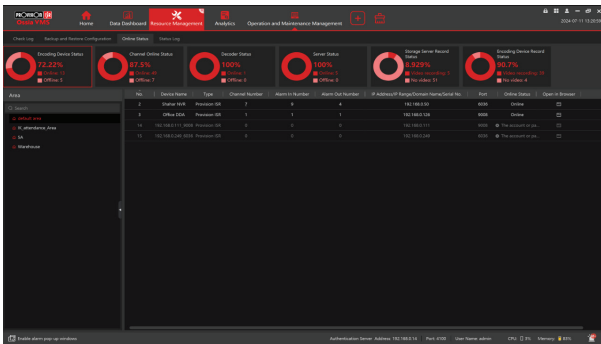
PROVISION ISR
Home
Data Dashboard
Resource Management
Analytics
Operation and Maintenance Management
2024-07-11 13:20:59

Check Log
Backup and Restore Configuration
Online Status
Status Log

Encoding Device Status
72.22%
Online 13
Offline 5

Channel Online Status
87.5%
Online 49
Offline 7

Decoder Status
100%
Online 1
Offline 0

Server Status
100%
Online 3
Offline 0

Storage Server Record Status
8.929%
Video recording 5
No video 51

Encoding Device Record Status
90.7%
Video recording 39
No video 4

Area
Search
default area
IT_attendance_Area
SA
Warehouse

| No. | Device Name | Type | Channel Number | Alarm In Number | Alarm Out Number | IP Address/IP Range/Domain Name/Serial No. | Port | Online Status | Open in Browser |
|---|---|---|---|---|---|---|---|---|---|
| 2 | Shahar NVR | Provision-ISR | 7 | 9 | 4 | 192.168.0.50 | 8000 | Online | |
| 3 | Office DDA | Provision-ISR | 1 | 1 | 1 | 192.168.0.126 | 9000 | Online | |
| 14 | 192.168.0.111_8000 | Provision-ISR | 0 | 0 | 0 | 192.168.0.111 | 8000 | The account or pa... | |
| 15 | 192.168.0.248_8000 | Provision-ISR | 0 | 0 | 0 | 192.168.0.248 | 8000 | The account or pa... | |

Enable alarm pop-up windows
Authentication Server Address: 192.168.0.16 Port: 8100 User Name: admin CPU: 3% Memory: 83%